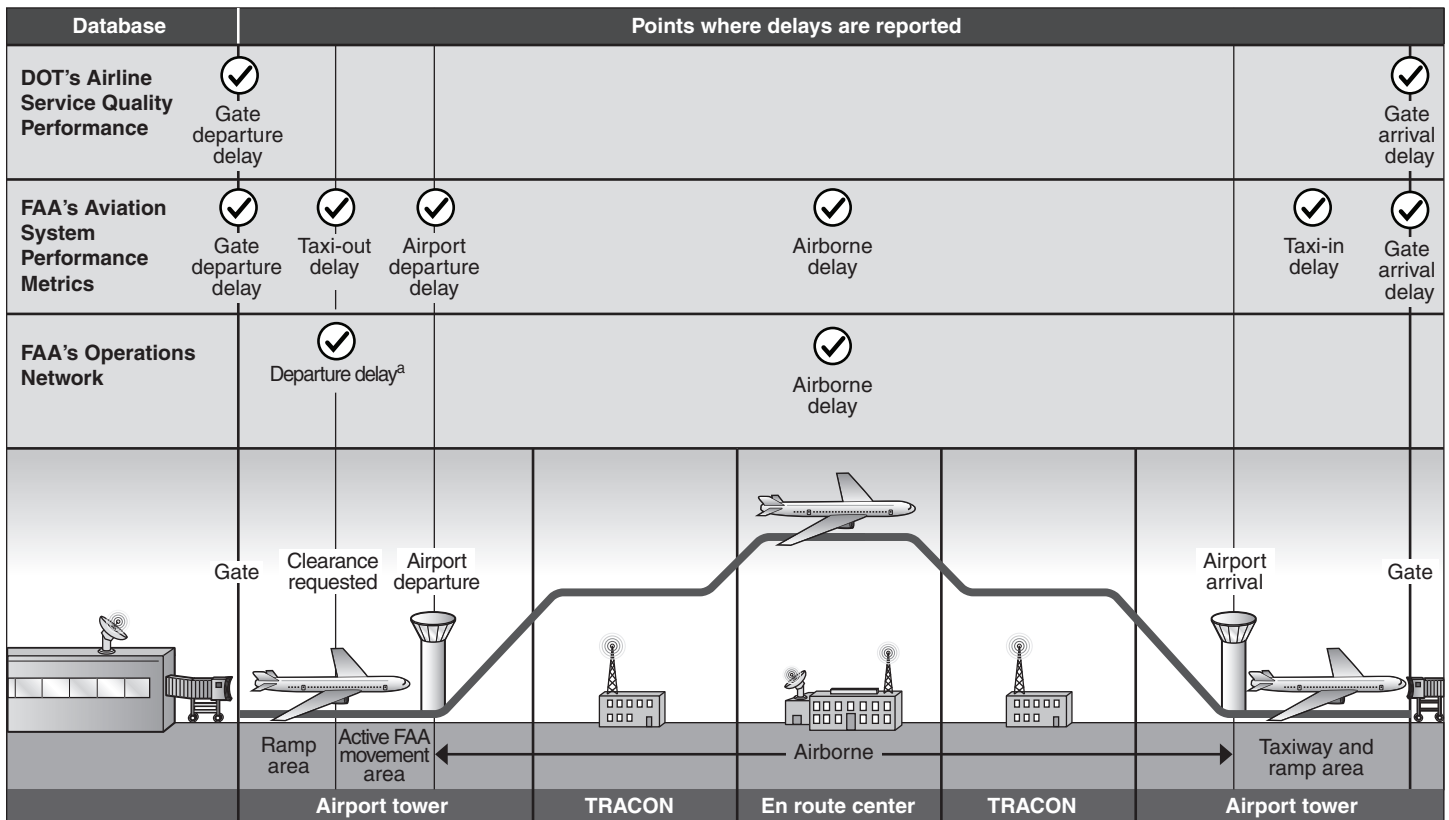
| Database | Points where delays are reported |
|---|---|
| DOT's Airline Service Quality Performance | Gate departure delay; Gate arrival delay |
| FAA's Aviation System Performance Metrics | Gate departure delay; Taxi-out delay; Airport departure delay; Airborne delay; Taxi-in delay; Gate arrival delay |
| FAA's Operations Network | Departure delay$^a$; Airborne delay |

Gate

Clearance requested

Airport departure

Airport arrival

Gate

Ramp area

Active FAA movement area

Airborne

Taxiway and ramp area

Airport tower

TRACON

En route center

TRACON

Airport tower